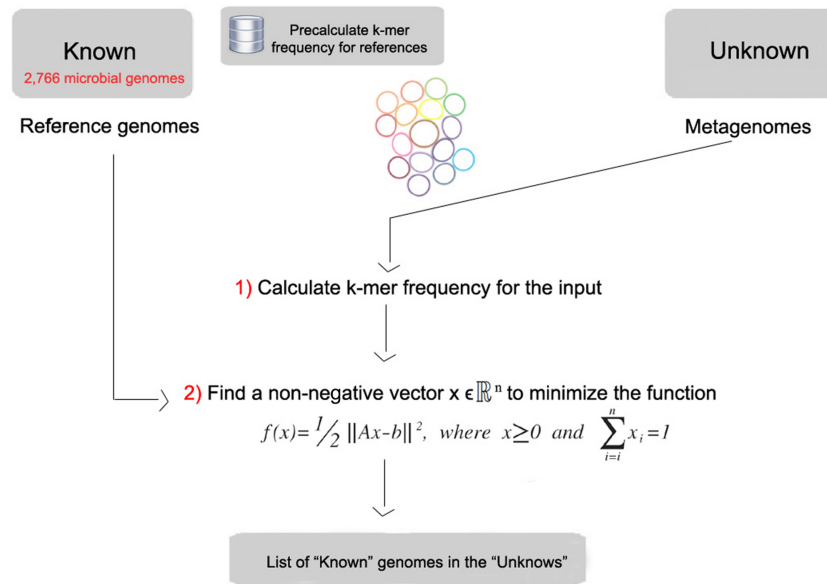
Known
2,766 microbial genomes

Precalculate k-mer frequency for references

Unknown

Reference genomes

Metagenomes

1) Calculate k-mer frequency for the input

2) Find a non-negative vector x $\epsilon \mathbb{R}^n$ to minimize the function

$f(x)=\frac{1}{2}\,||Ax-b||^2, \text{ where } x\geq 0 \text{ and } \sum_{i=i}^{n} x_i = 1$

List of “Known” genomes in the “Unknows”